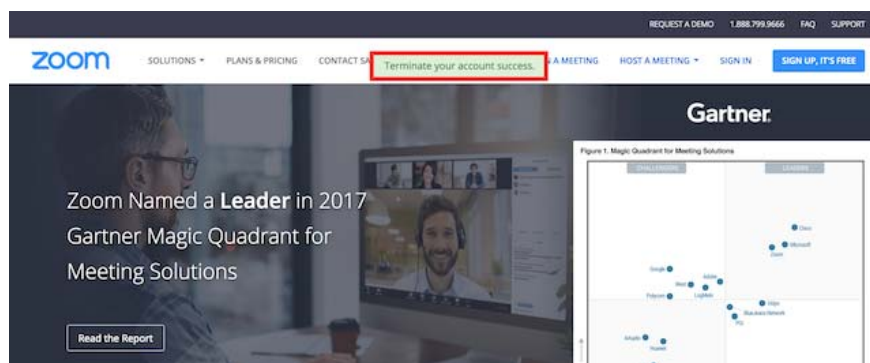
REQUEST A DEMO 1.888.799.9666 FAQ SUPPORT

zoom SOLUTIONS ▾ PLANS & PRICING CONTACT SA Terminate your account success. A MEETING HOST A MEETING ▾ SIGN IN SIGN UP, IT'S FREE

Gartner.

Figure 1. Magic Quadrant for Meeting Solutions

CHALLENGERS LEADERS

Cisco
Microsoft
Zoom
Google
Adobe
West
LogMeIn
Polycom
Intrado
BlueJeans Network
PGi
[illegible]
Huawei

Zoom Named a **Leader** in 2017 Gartner Magic Quadrant for Meeting Solutions

Read the Report